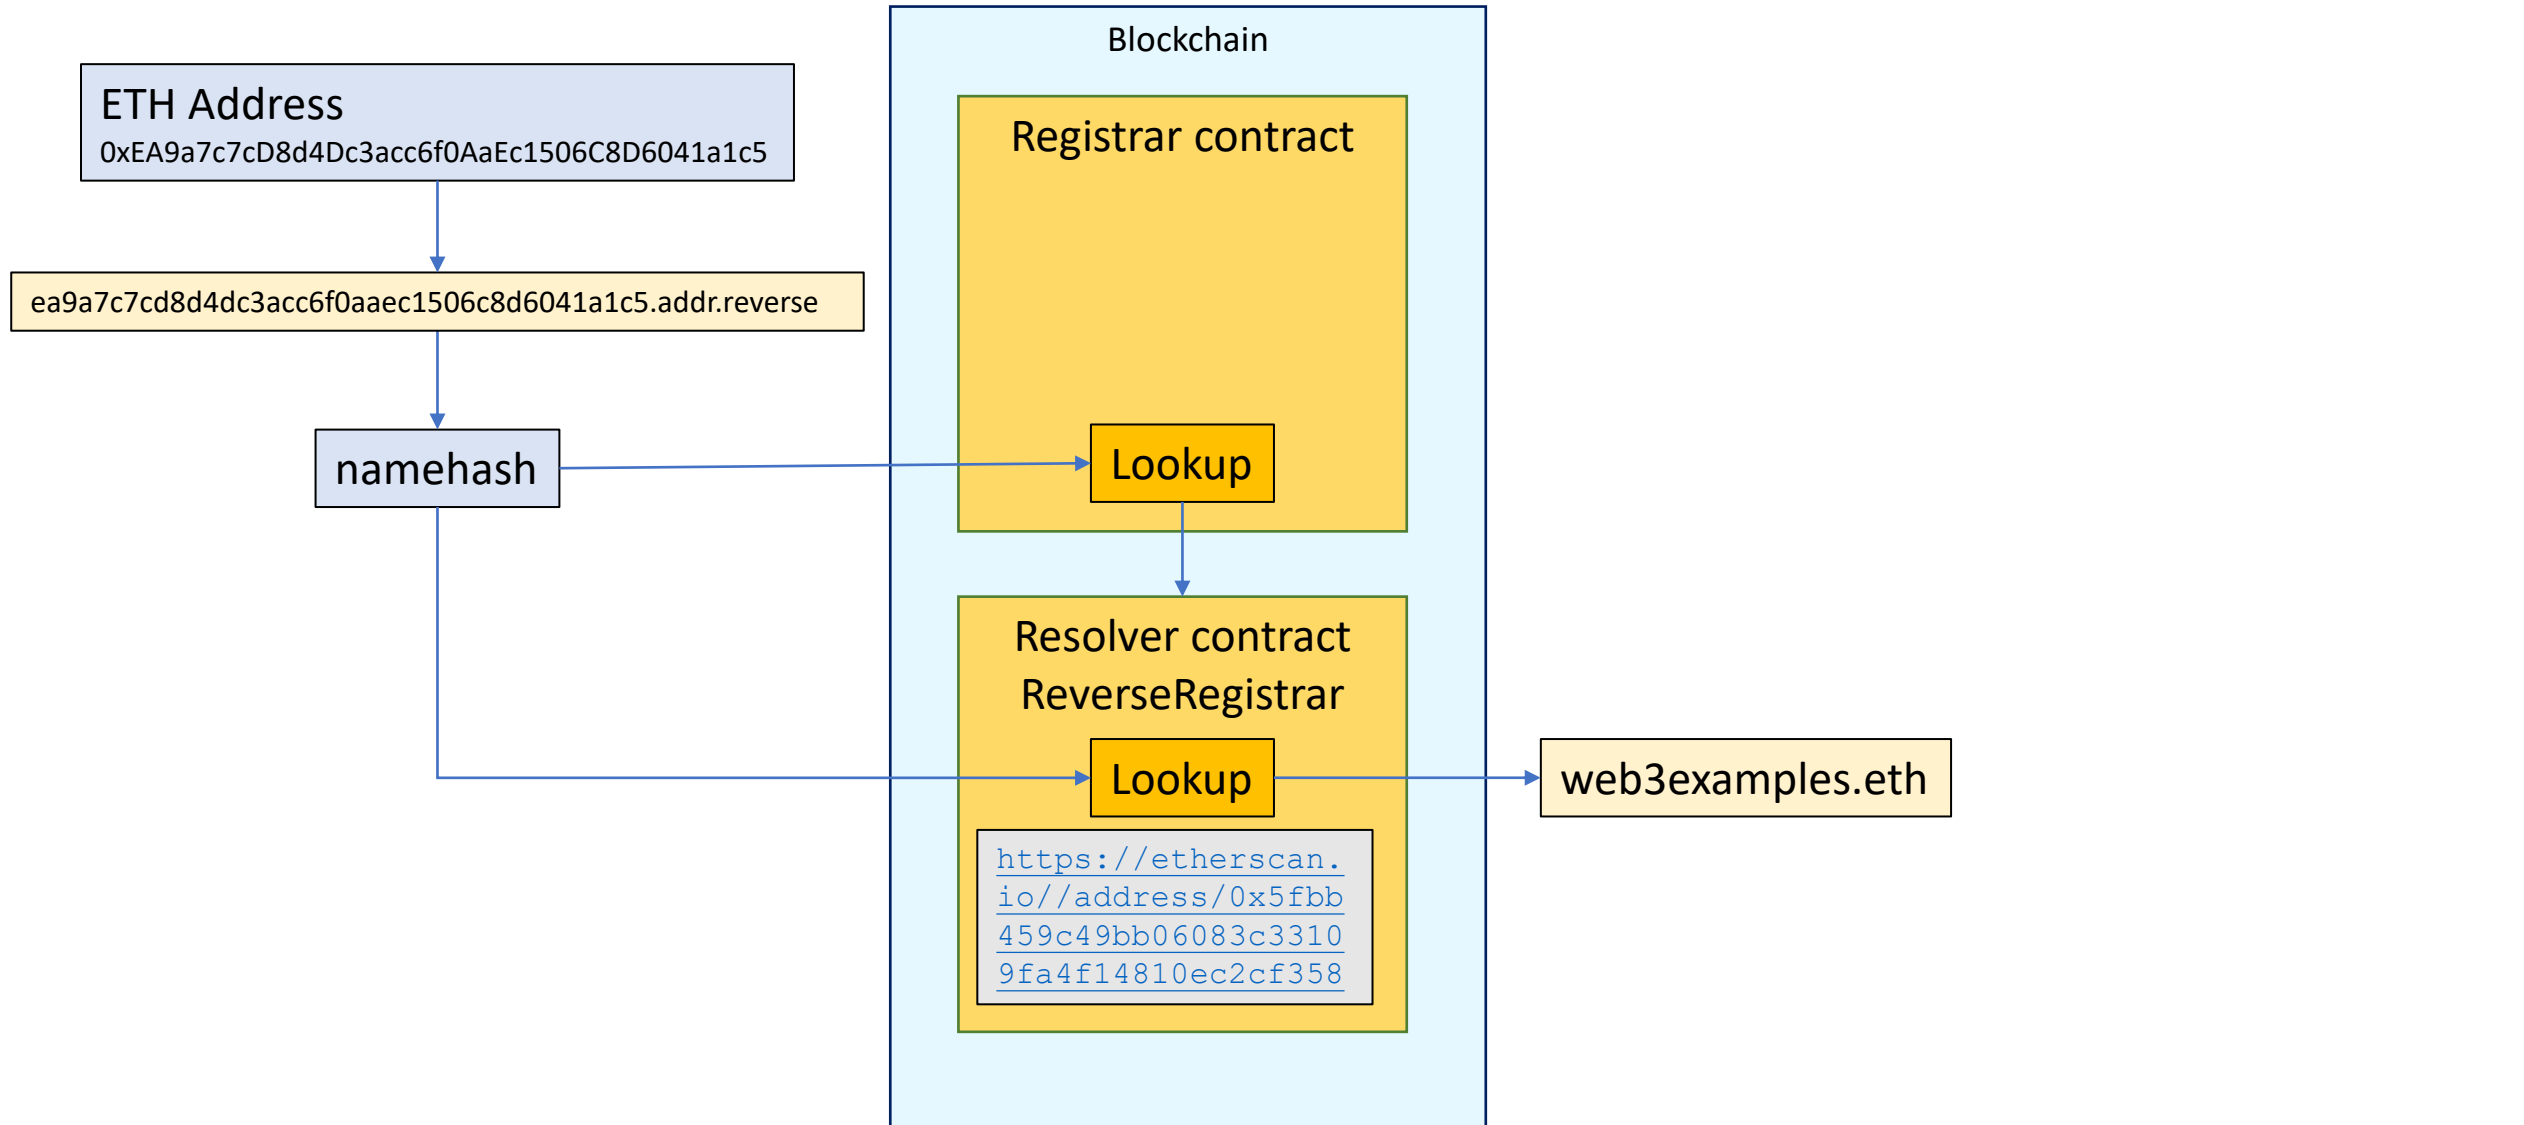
ETH Address
0xEA9a7c7cD8d4Dc3acc6f0AaEc1506C8D6041a1c5

ea9a7c7cd8d4dc3acc6f0aaec1506c8d6041a1c5.addr.reverse

namehash

Blockchain

Registrar contract

Lookup

Resolver contract
ReverseRegistrar

Lookup

https://etherscan.io//address/0x5fbb459c49bb06083c33109fa4f14810ec2cf358

web3examples.eth